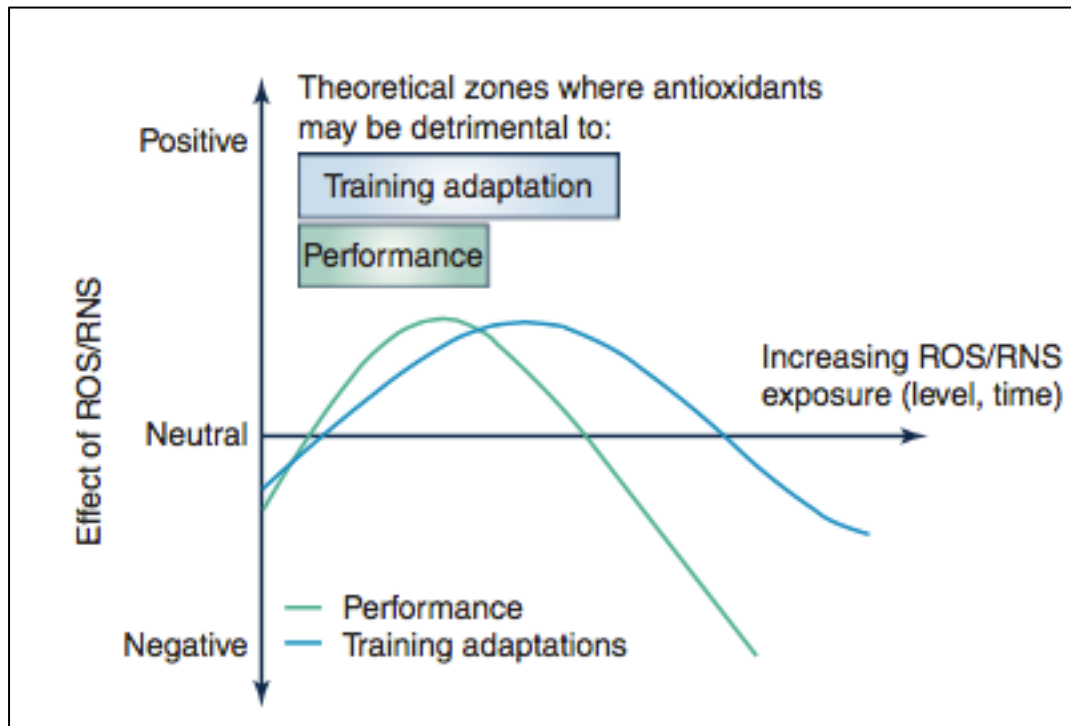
Theoretical zones where antioxidants may be detrimental to:

Training adaptation

Performance

Positive

Effect of ROS/RNS

Neutral

Negative

Increasing ROS/RNS exposure (level, time)

Performance
Training adaptations